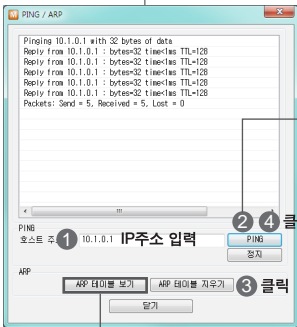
PING / ARP

Pinging 10.1.0.1 with 32 bytes of data
Reply from 10.1.0.1 : bytes=32 time<1ms TTL=128
Reply from 10.1.0.1 : bytes=32 time<1ms TTL=128
Reply from 10.1.0.1 : bytes=32 time<1ms TTL=128
Reply from 10.1.0.1 : bytes=32 time<1ms TTL=128
Reply from 10.1.0.1 : bytes=32 time<1ms TTL=128
Packets: Send = 5, Received = 5, Lost = 0

PING
호스트 주 1 10.1.0.1 IP주소 입력
2 4 클
PING
정지

ARP
ARP 테이블 보기
ARP 테이블 지우기
3 클릭

닫기